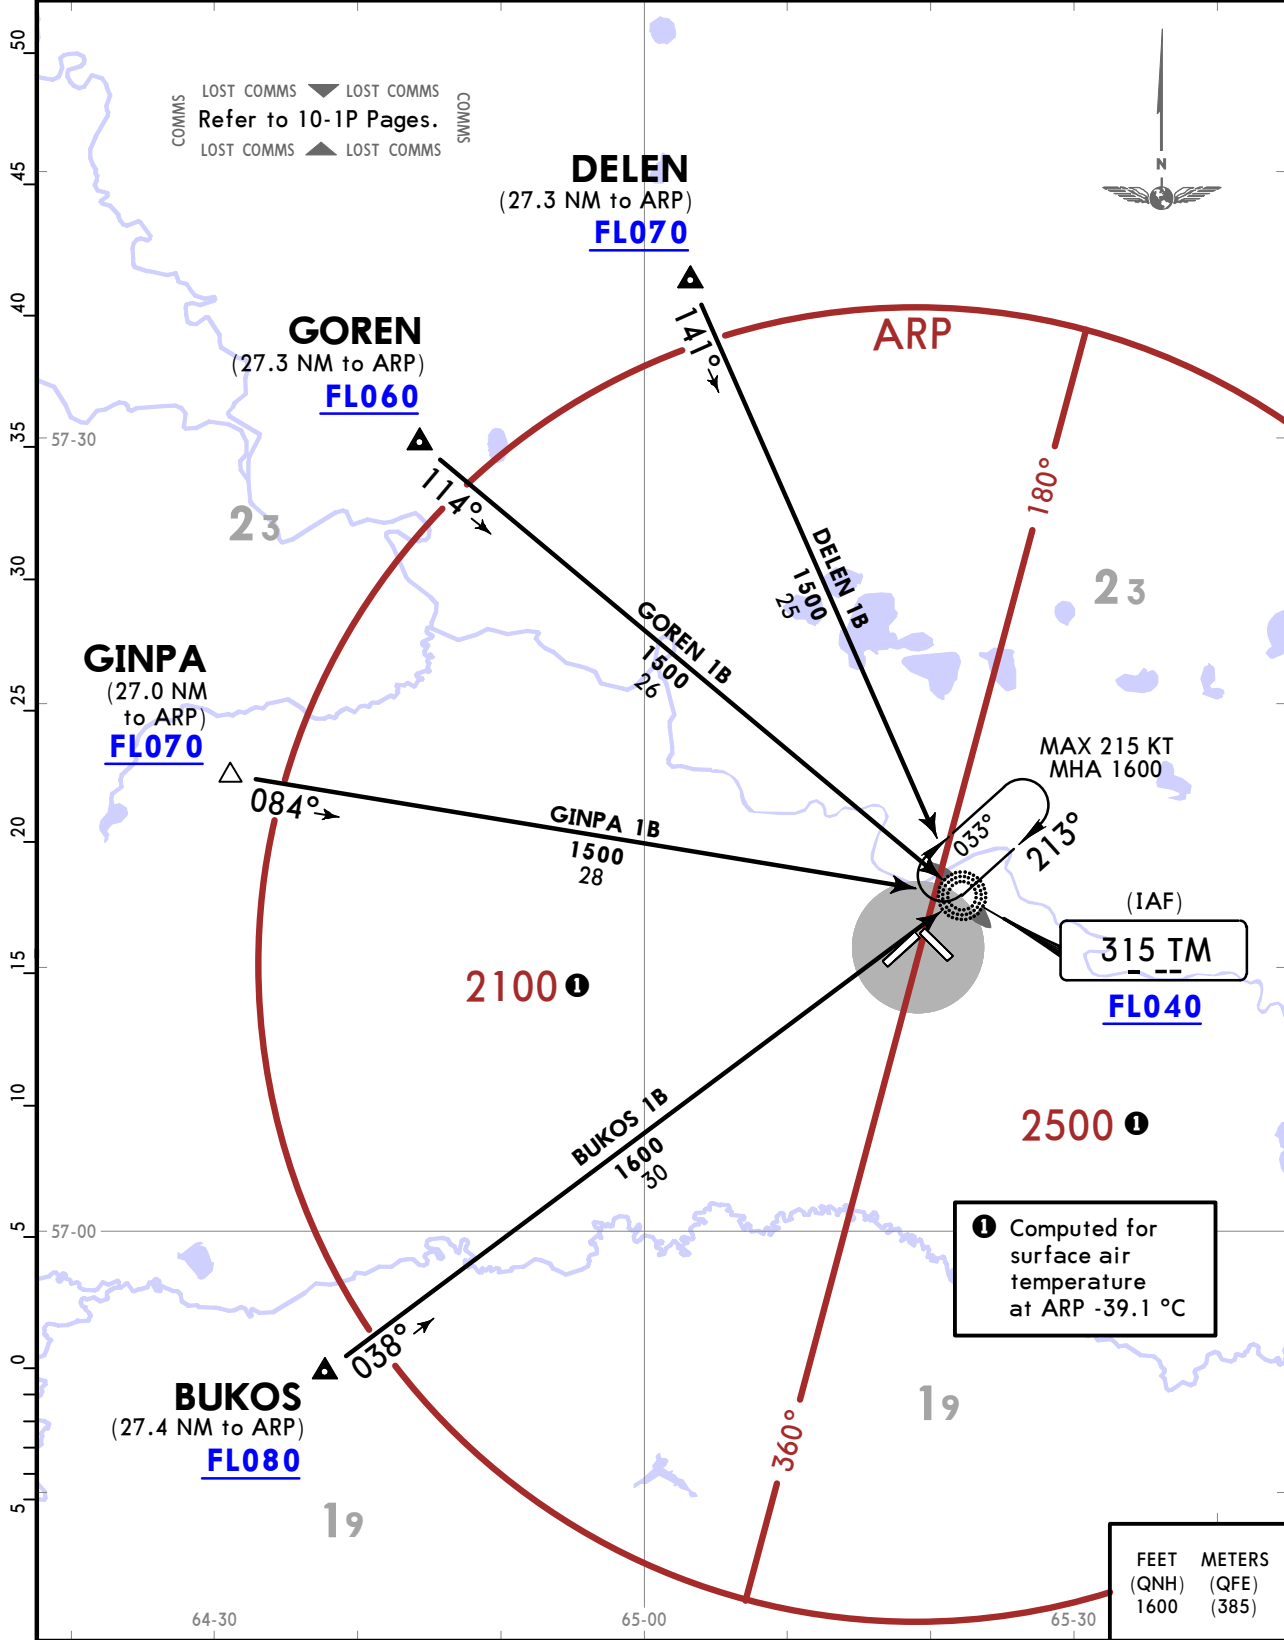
COMMS LOST COMMS LOST COMMS
Refer to 10-1P Pages.
LOST COMMS LOST COMMS COMMS

DELEN
(27.3 NM to ARP)
FL070

GOREN
(27.3 NM to ARP)
FL060

GINPA
(27.0 NM to ARP)
FL070

BUKOS
(27.4 NM to ARP)
FL080

ARP

141°
114°
084°
038°
180°
360°

DELEN 1B
1500
25

GOREN 1B
1500
26

GINPA 1B
1500
28

BUKOS 1B
1600
30

MAX 215 KT
MHA 1600
033°
213°

(IAF)
315 TM
FL040

2100 ❶
2500 ❶

❶ Computed for surface air temperature at ARP -39.1 °C

23
23
19
19

N

57-30
57-00
64-30
65-00
65-30

50
45
40
35
30
25
20
15
10
5
0
5

FEET (QNH) 1600
METERS (QFE) (385)